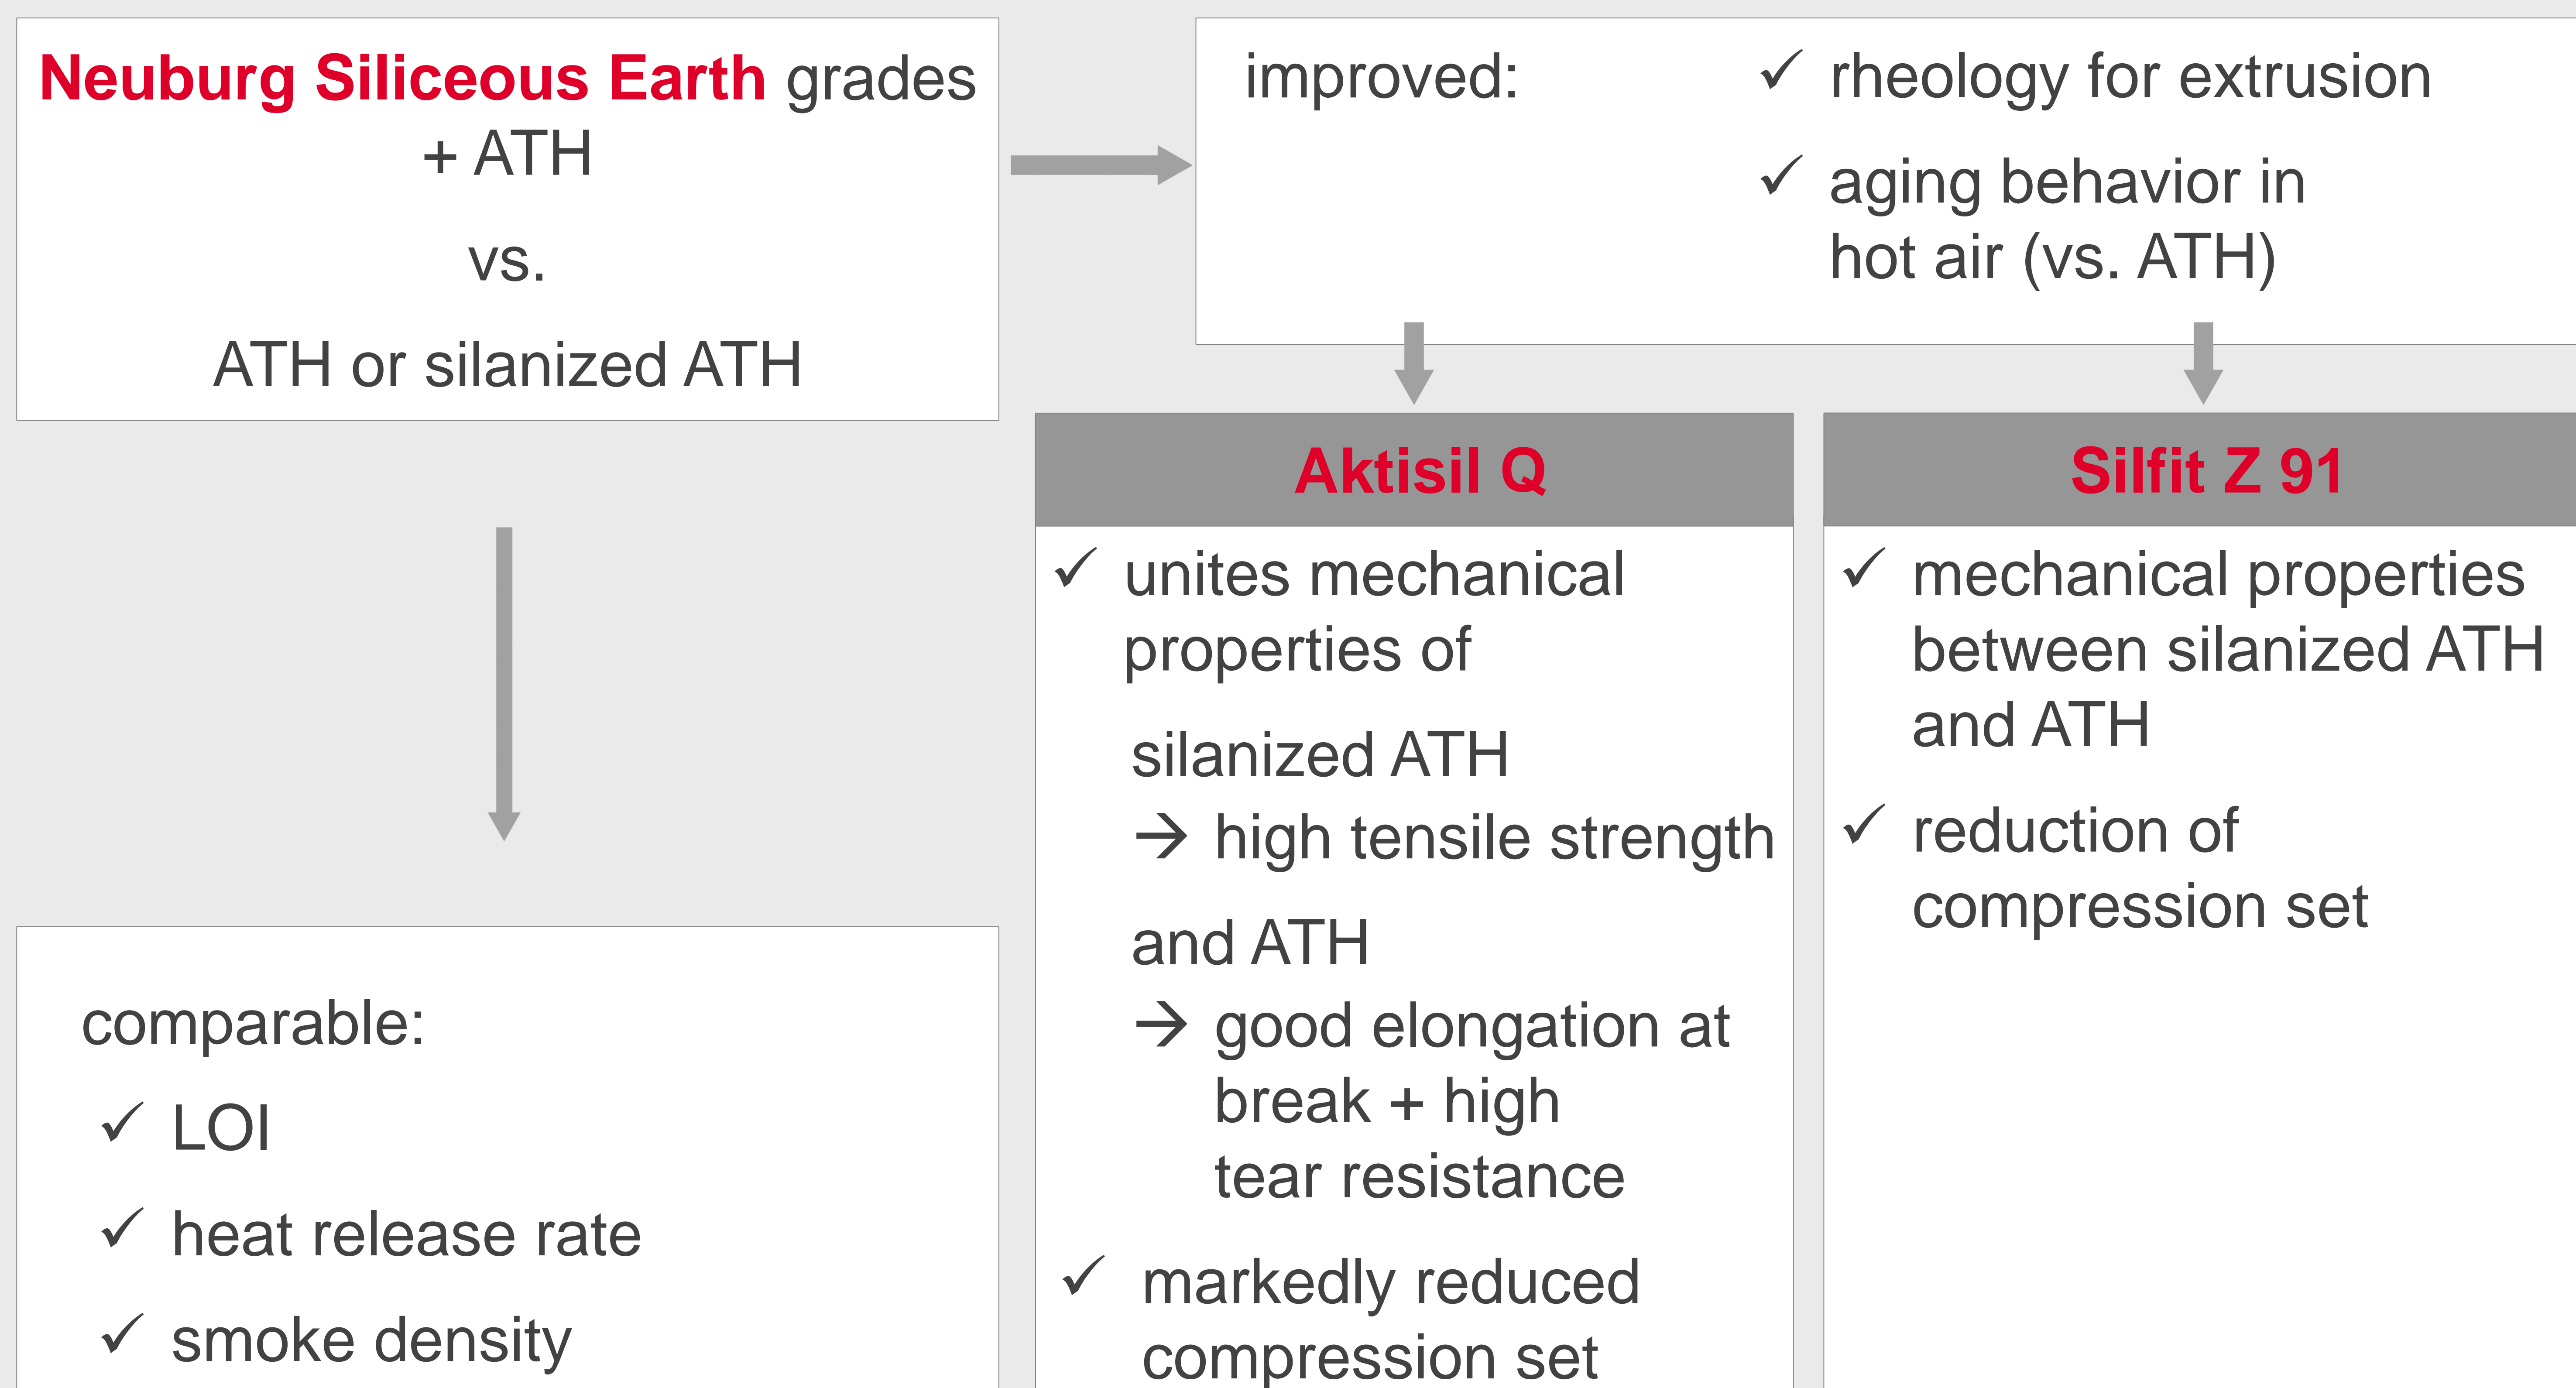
Neuburg Siliceous Earth grades + ATH

vs.

ATH or silanized ATH

improved:

✓ rheology for extrusion

✓ aging behavior in hot air (vs. ATH)

comparable:

✓ LOI

✓ heat release rate

✓ smoke density

Aktisil Q

✓ unites mechanical properties of

silanized ATH
→ high tensile strength

and ATH
→ good elongation at break + high tear resistance

✓ markedly reduced compression set

Silfit Z 91

✓ mechanical properties between silanized ATH and ATH

✓ reduction of compression set